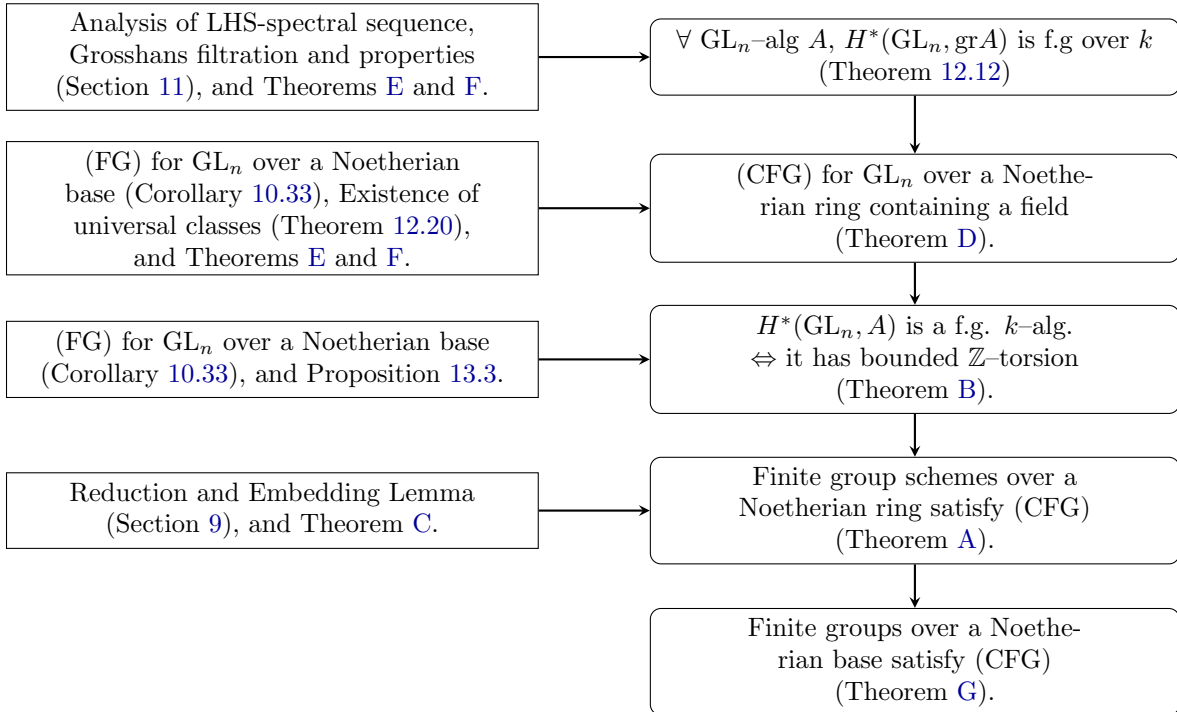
Analysis of LHS-spectral sequence, Grosshans filtration and properties (Section 11), and Theorems E and F.

$\forall$ $\mathrm{GL}_n$–alg $A$, $H^*(\mathrm{GL}_n, \mathrm{gr}A)$ is f.g over $k$ (Theorem 12.12)

(FG) for $\mathrm{GL}_n$ over a Noetherian base (Corollary 10.33), Existence of universal classes (Theorem 12.20), and Theorems E and F.

(CFG) for $\mathrm{GL}_n$ over a Noetherian ring containing a field (Theorem D).

(FG) for $\mathrm{GL}_n$ over a Noetherian base (Corollary 10.33), and Proposition 13.3.

$H^*(\mathrm{GL}_n, A)$ is a f.g. $k$–alg. $\Leftrightarrow$ it has bounded $\mathbb{Z}$–torsion (Theorem B).

Reduction and Embedding Lemma (Section 9), and Theorem C.

Finite group schemes over a Noetherian ring satisfy (CFG) (Theorem A).

Finite groups over a Noetherian base satisfy (CFG) (Theorem G).